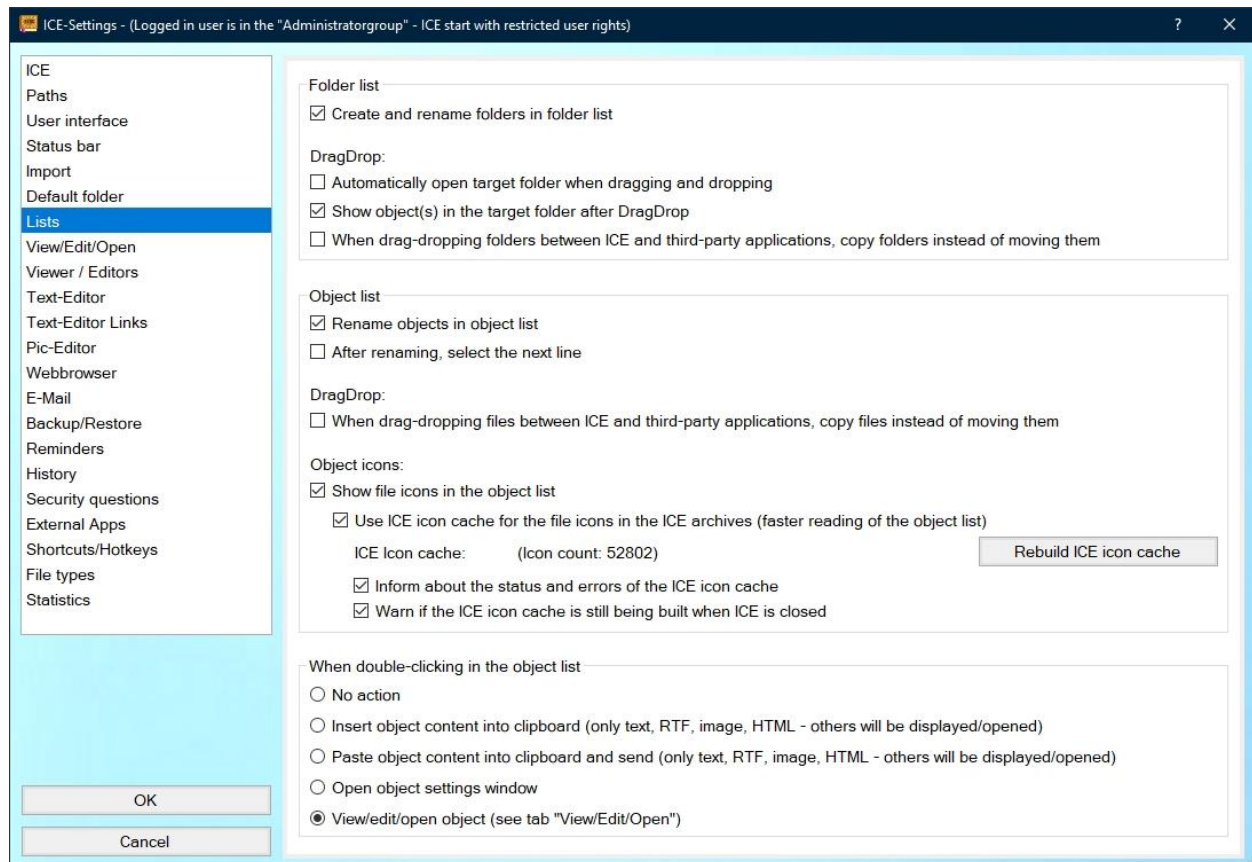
ICE-Settings - (Logged in user is in the "Administratorgroup" - ICE start with restricted user rights)

?
×

ICE
Paths
User interface
Status bar
Import
Default folder
Lists
View/Edit/Open
Viewer / Editors
Text-Editor
Text-Editor Links
Pic-Editor
Webbrowser
E-Mail
Backup/Restore
Reminders
History
Security questions
External Apps
Shortcuts/Hotkeys
File types
Statistics

OK
Cancel

Folder list
☑ Create and rename folders in folder list

DragDrop:
☐ Automatically open target folder when dragging and dropping
☑ Show object(s) in the target folder after DragDrop
☐ When drag-dropping folders between ICE and third-party applications, copy folders instead of moving them

Object list
☑ Rename objects in object list
☐ After renaming, select the next line

DragDrop:
☐ When drag-dropping files between ICE and third-party applications, copy files instead of moving them

Object icons:
☑ Show file icons in the object list
☑ Use ICE icon cache for the file icons in the ICE archives (faster reading of the object list)
ICE Icon cache: (Icon count: 52802)
Rebuild ICE icon cache
☑ Inform about the status and errors of the ICE icon cache
☑ Warn if the ICE icon cache is still being built when ICE is closed

When double-clicking in the object list
○ No action
○ Insert object content into clipboard (only text, RTF, image, HTML - others will be displayed/opened)
○ Paste object content into clipboard and send (only text, RTF, image, HTML - others will be displayed/opened)
○ Open object settings window
◉ View/edit/open object (see tab "View/Edit/Open")